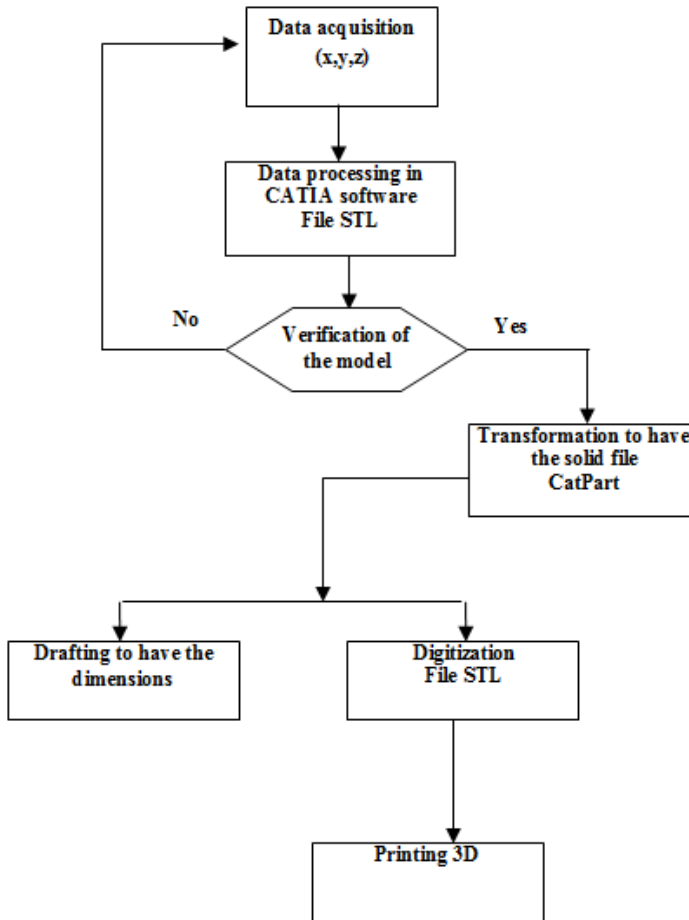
Data acquisition
(x,y,z)

Data processing in CATIA software
File STL

No

Verification of the model

Yes

Transformation to have the solid file
CatPart

Drafting to have the dimensions

Digitization
File STL

Printing 3D